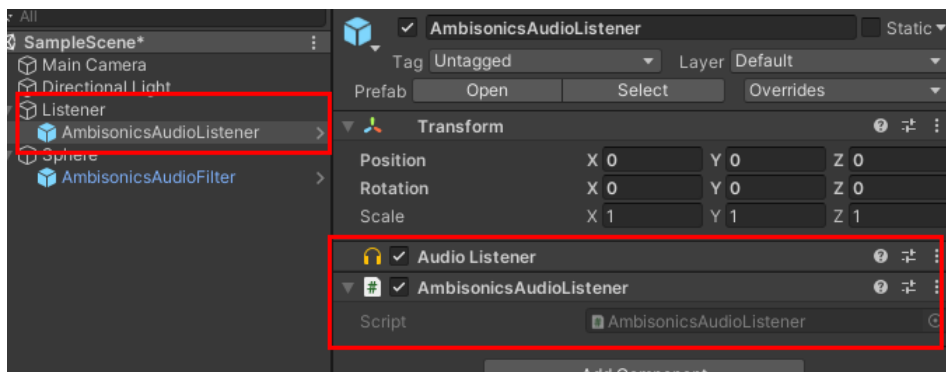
All
SampleScene*
Main Camera
Directional Light
Listener
AmbisonicsAudioListener
Sphere
AmbisonicsAudioFilter

AmbisonicsAudioListener
Static
Tag Untagged
Layer Default
Prefab Open Select Overrides
Transform
Position X 0 Y 0 Z 0
Rotation X 0 Y 0 Z 0
Scale X 1 Y 1 Z 1
Audio Listener
AmbisonicsAudioListener
Script AmbisonicsAudioListener
Add Component